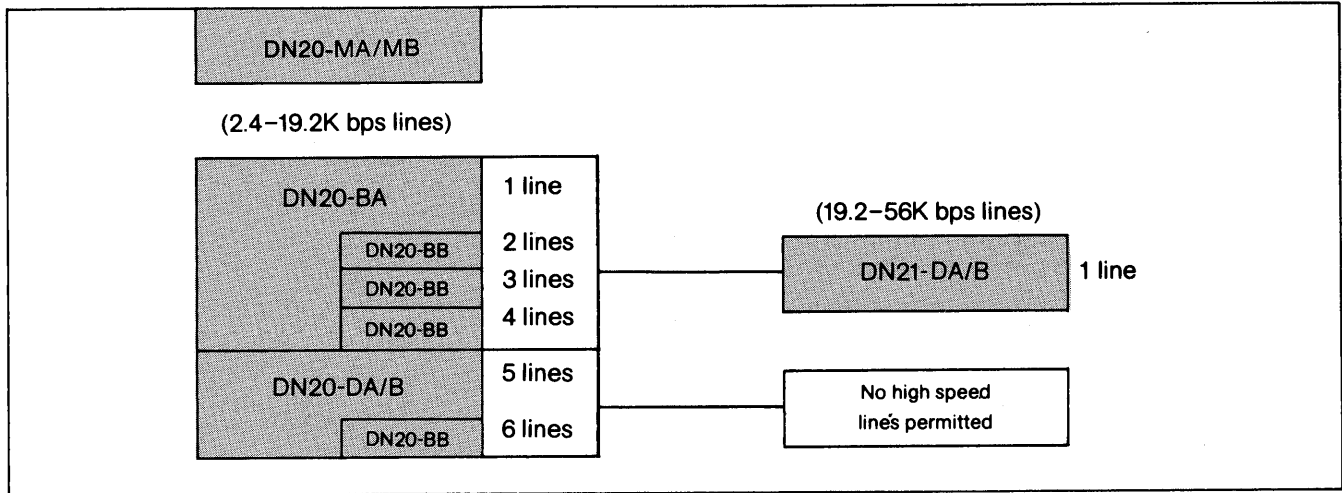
DN20-MA/MB

(2.4–19.2K bps lines)

DN20-BA

1 line

DN20-BB

2 lines

DN20-BB

3 lines

DN20-BB

4 lines

(19.2–56K bps lines)

DN21-DA/B

1 line

DN20-DA/B

5 lines

DN20-BB

6 lines

No high speed line's permitted